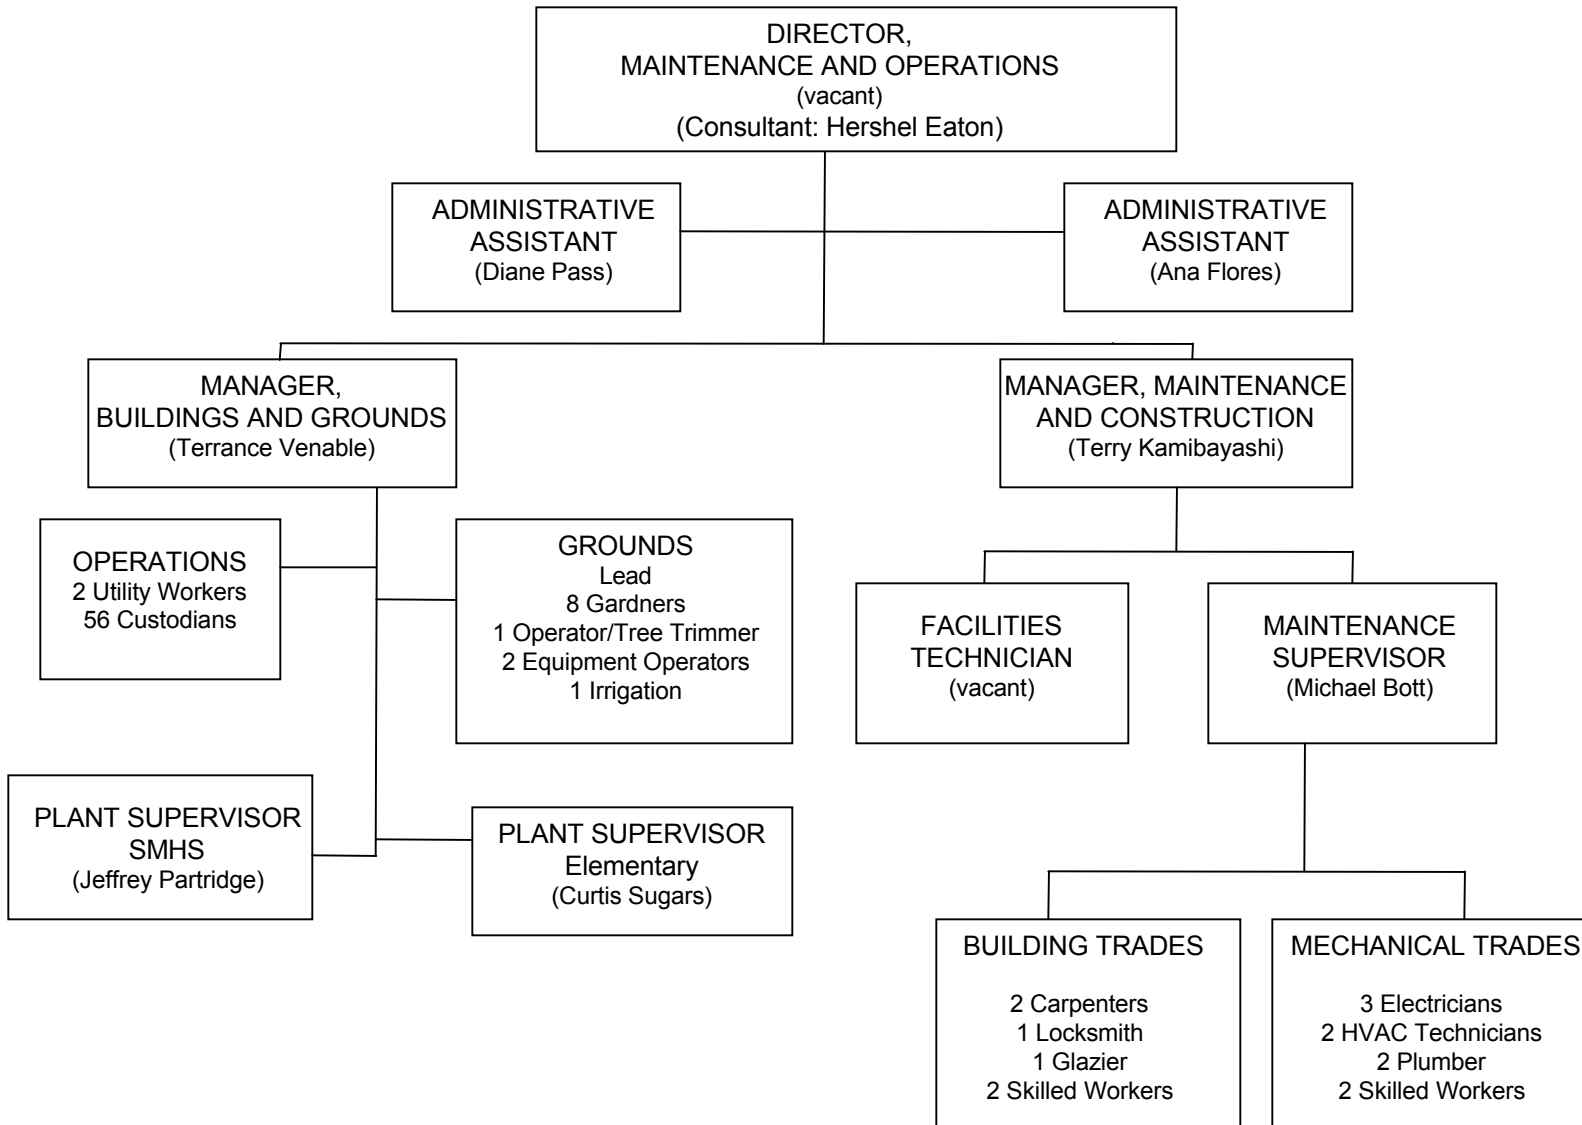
DIRECTOR,
MAINTENANCE AND OPERATIONS
(vacant)
(Consultant: Hershel Eaton)

ADMINISTRATIVE
ASSISTANT
(Diane Pass)

ADMINISTRATIVE
ASSISTANT
(Ana Flores)

MANAGER,
BUILDINGS AND GROUNDS
(Terrance Venable)

MANAGER, MAINTENANCE
AND CONSTRUCTION
(Terry Kamibayashi)

OPERATIONS
2 Utility Workers
56 Custodians

GROUNDS
Lead
8 Gardners
1 Operator/Tree Trimmer
2 Equipment Operators
1 Irrigation

FACILITIES
TECHNICIAN
(vacant)

MAINTENANCE
SUPERVISOR
(Michael Bott)

PLANT SUPERVISOR
SMHS
(Jeffrey Partridge)

PLANT SUPERVISOR
Elementary
(Curtis Sugars)

BUILDING TRADES

2 Carpenters
1 Locksmith
1 Glazier
2 Skilled Workers

MECHANICAL TRADES

3 Electricians
2 HVAC Technicians
2 Plumber
2 Skilled Workers